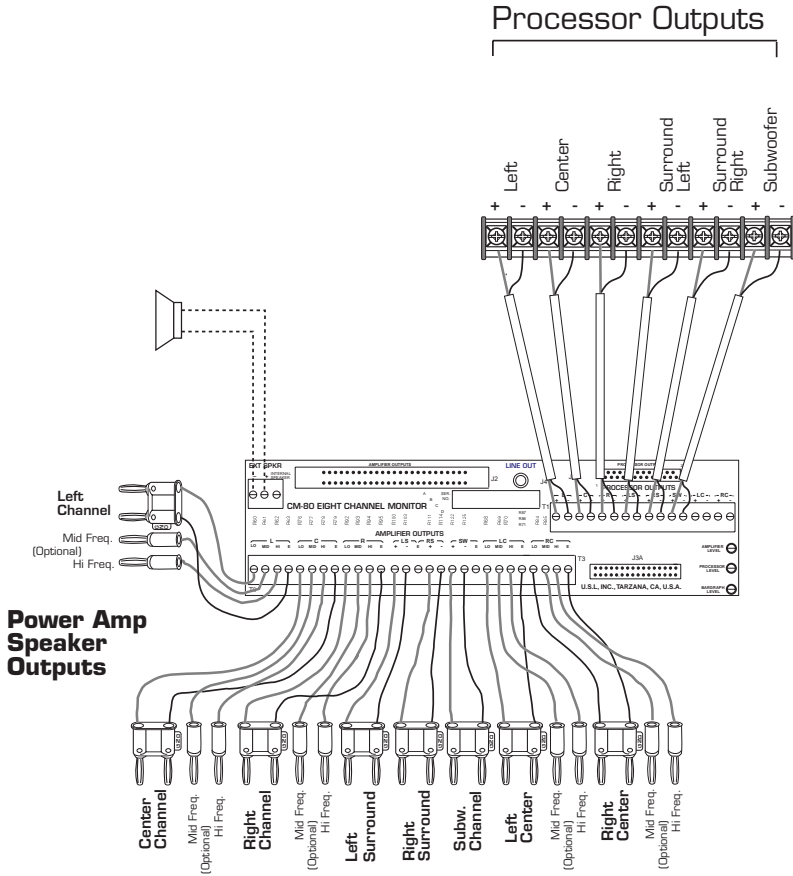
Processor Outputs

Left
Center
Right
Surround Left
Surround Right
Subwoofer

+ - + - + - + - + - + -

EXT SPKR
INTERNAL SPEAKER
AMPLIFIER OUTPUTS
LINE OUT
J2
J4
PROCESSOR OUTPUTS
CM-80 EIGHT CHANNEL MONITOR
AMPLIFIER OUTPUTS
L
C
R
LS
RS
SW
LC
RC
LO MID HI E
T1
T3
J3A
U.S.L., INC., TARZANA, CA, U.S.A.
AMPLIFIER LEVEL
PROCESSOR LEVEL
BARGRAPH LEVEL

Left Channel
Mid Freq. (Optional)
Hi Freq.

Power Amp Speaker Outputs

Center Channel
Mid Freq. (Optional)
Hi Freq.
Right Channel
Mid Freq. (Optional)
Hi Freq.
Left Surround
Right Surround
Subw. Channel
Left Center
Mid Freq. (Optional)
Hi Freq.
Right Center
Mid Freq. (Optional)
Hi Freq.